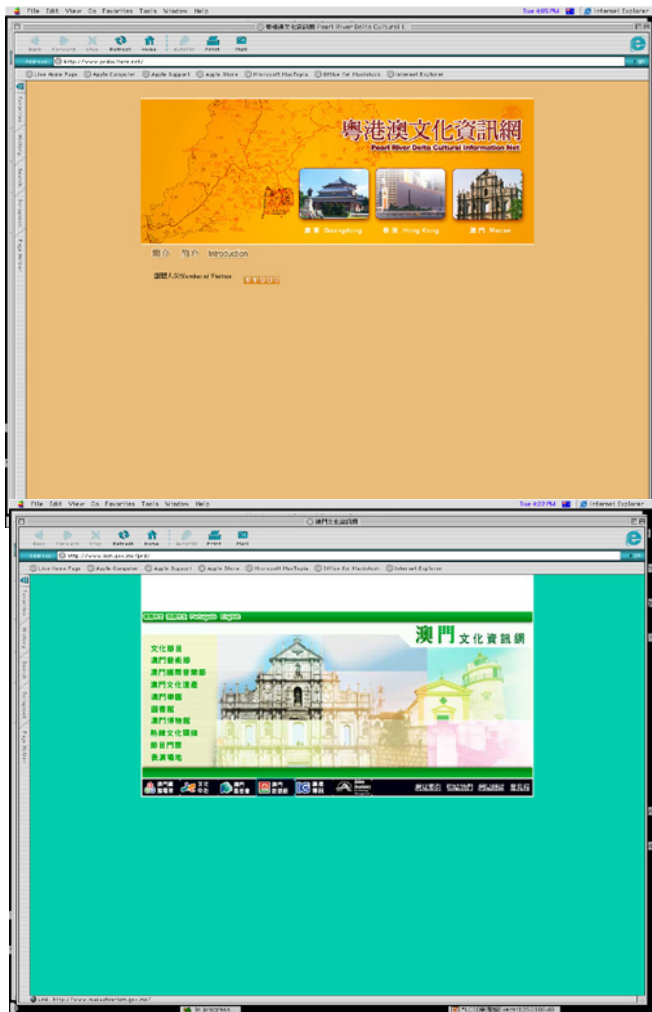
File Edit View Go Favorites Tools Window Help

Tue 4:05 PM Internet Explorer

粵港澳文化資訊網 Pearl River Delta Cultural I

Back Forward Stop Refresh Home AutoFill Print Mail

Address http://www.prdculture.net/

Live Home Page Apple Computer Apple Support Apple Store Microsoft MacTopia Office for Macintosh Internet Explorer

Favorites History Search Scrapbook Page Holder

粵港澳文化資訊網
Pearl River Delta Cultural Information Net

廣東 Guangdong 香港 Hong Kong 澳門 Macao

簡介 簡介 Introduction

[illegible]

File Edit View Go Favorites Tools Window Help

Tue 4:22 PM Internet Explorer

澳門文化資訊網

Back Forward Stop Refresh Home AutoFill Print Mail

Address http://www.icm.gov.mo/prd/

Live Home Page Apple Computer Apple Support Apple Store Microsoft MacTopia Office for Macintosh Internet Explorer

Favorites History Search Scrapbook Page Holder

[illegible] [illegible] Portugues English

澳門 文化資訊網

文化局
澳門藝術節
澳門國際音樂節
澳門文化遺產
澳門樂團
圖書館
澳門博物館
熱門文化網絡
節目門票
表演場地

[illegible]

Link: http://www.macautourism.gov.mo/

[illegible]